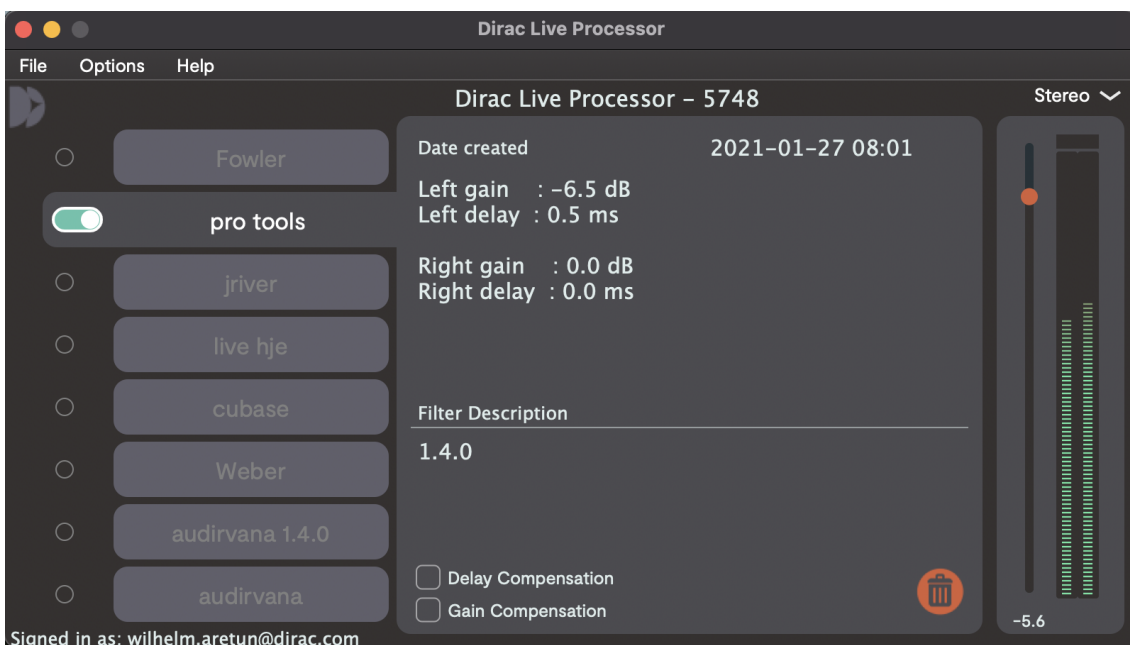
Dirac Live Processor

File Options Help

Dirac Live Processor - 5748

Stereo

Fowler

pro tools

jriver

live hje

cubase

Weber

audirvana 1.4.0

audirvana

Date created 2021-01-27 08:01

Left gain : -6.5 dB
Left delay : 0.5 ms

Right gain : 0.0 dB
Right delay : 0.0 ms

Filter Description

1.4.0

Delay Compensation

Gain Compensation

-5.6

Signed in as: wilhelm.aretun@dirac.com